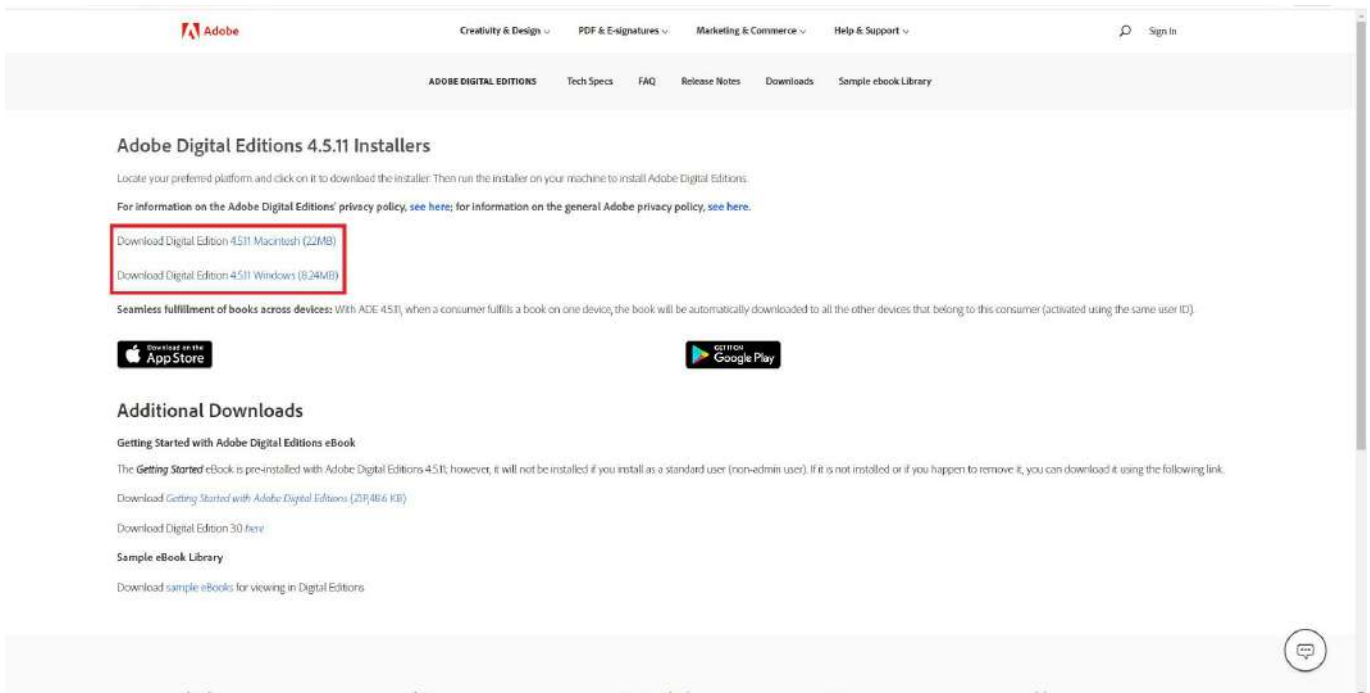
Adobe

Creativity & Design ⌄ PDF & E-signatures ⌄ Marketing & Commerce ⌄ Help & Support ⌄

Sign In

ADOBE DIGITAL EDITIONS Tech Specs FAQ Release Notes Downloads Sample ebook Library

Adobe Digital Editions 4.5.11 Installers

Locate your preferred platform and click on it to download the installer. Then run the installer on your machine to install Adobe Digital Editions.

For information on the Adobe Digital Editions' privacy policy, see here; for information on the general Adobe privacy policy, see here.

Download Digital Edition 4.5.11 Macintosh (22MB)

Download Digital Edition 4.5.11 Windows (8.24MB)

Seamless fulfillment of books across devices: With ADE 4.5.11, when a consumer fulfills a book on one device, the book will be automatically downloaded to all the other devices that belong to this consumer (activated using the same user ID).

Download on the App Store

GET IT ON Google Play

Additional Downloads

Getting Started with Adobe Digital Editions eBook

The Getting Started eBook is pre-installed with Adobe Digital Editions 4.5.11; however, it will not be installed if you install as a standard user (non-admin user). If it is not installed or if you happen to remove it, you can download it using the following link.

Download Getting Started with Adobe Digital Editions (219,486 KB)

Download Digital Edition 3.0 here

Sample eBook Library

Download sample eBooks for viewing in Digital Editions